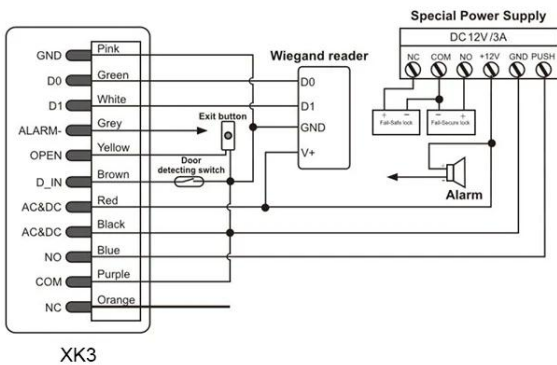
Special Power Supply
DC12V/3A
NC COM NO +12V GND PUSH
GND Pink
D0 Green
D1 White
ALARM- Grey
OPEN Yellow
D_IN Brown
AC&DC Red
AC&DC Black
NO Blue
COM Purple
NC Orange
Wiegand reader
D0
D1
GND
V+
Exit button
Door detecting switch
Fail-Safe lock
Fail-Secure lock
Alarm
XK3